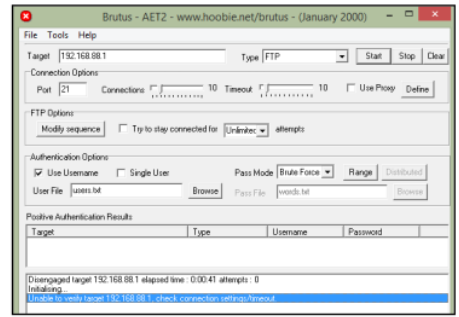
Brutus - AET2 - www.hoobie.net/brutus - (January 2000)

File Tools Help

Target 192.168.88.1

Type FTP

Start Stop Clear

Connection Options

Port 21

Connections 10

Timeout 10

Use Proxy

Define

FTP Options

Modify sequence

Try to stay connected for Unlimited attempts

Authentication Options

Use Username

Single User

Pass Mode Brute Force

Range

Distributed

User File users.txt

Browse

Pass File words.txt

Browse

Positive Authentication Results

| Target | Type | Username | Password |
|---|---|---|---|

Disengaged target 192.168.88.1 elapsed time : 0:00:41 attempts : 0
Initialising...
Unable to verify target 192.168.88.1. check connection settings/timeout.